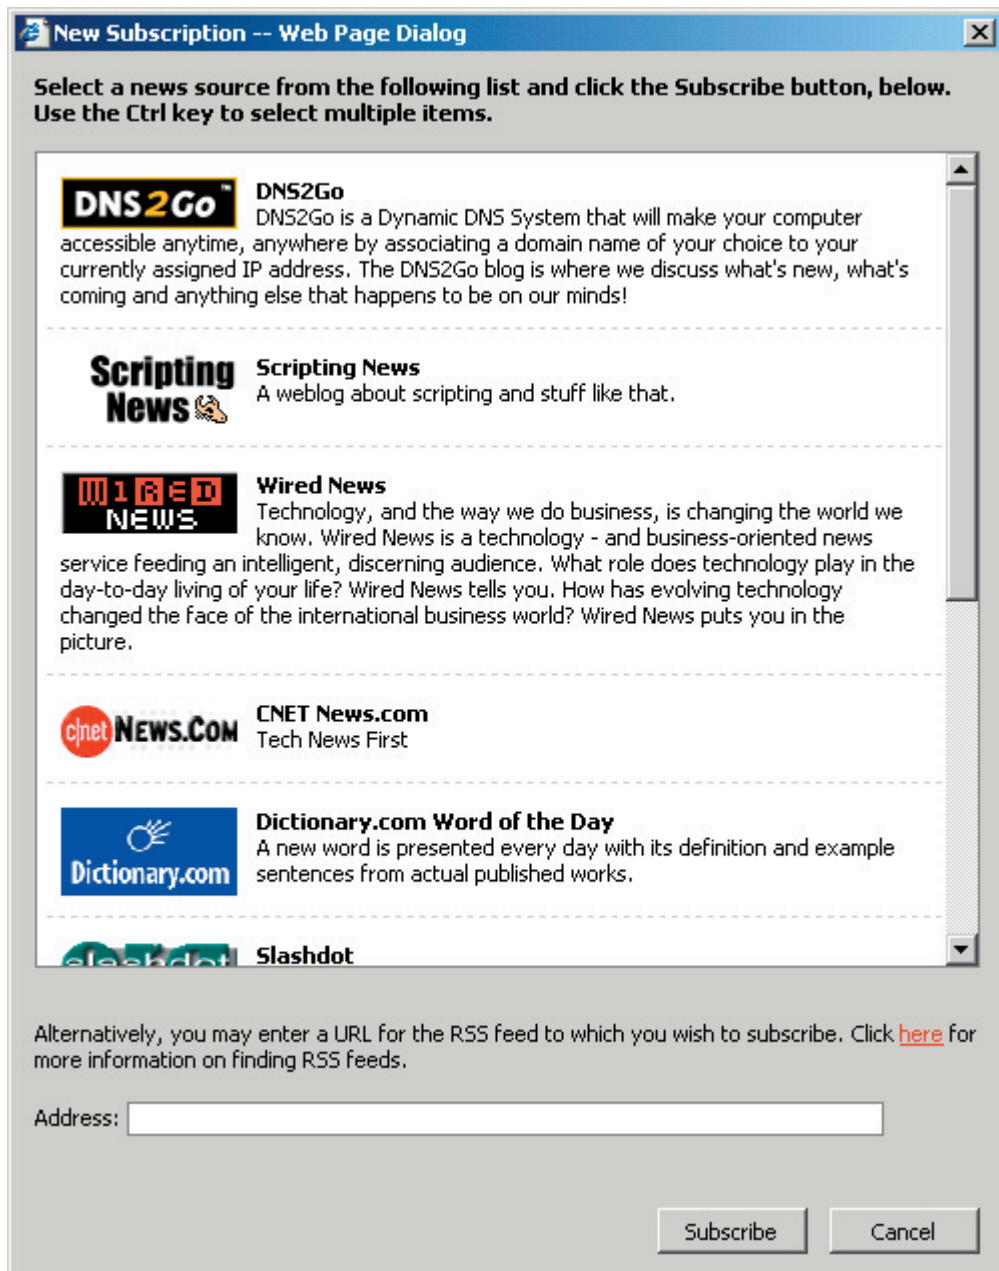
New Subscription -- Web Page Dialog

Select a news source from the following list and click the Subscribe button, below. Use the Ctrl key to select multiple items.

DNS2Go

DNS2Go
DNS2Go is a Dynamic DNS System that will make your computer accessible anytime, anywhere by associating a domain name of your choice to your currently assigned IP address. The DNS2Go blog is where we discuss what's new, what's coming and anything else that happens to be on our minds!

Scripting News

Scripting News
A weblog about scripting and stuff like that.

WIRED NEWS

Wired News
Technology, and the way we do business, is changing the world we know. Wired News is a technology - and business-oriented news service feeding an intelligent, discerning audience. What role does technology play in the day-to-day living of your life? Wired News tells you. How has evolving technology changed the face of the international business world? Wired News puts you in the picture.

cnet News.Com

CNET News.com
Tech News First

Dictionary.com

Dictionary.com Word of the Day
A new word is presented every day with its definition and example sentences from actual published works.

Slashdot

Alternatively, you may enter a URL for the RSS feed to which you wish to subscribe. Click here for more information on finding RSS feeds.

Address:

Subscribe Cancel